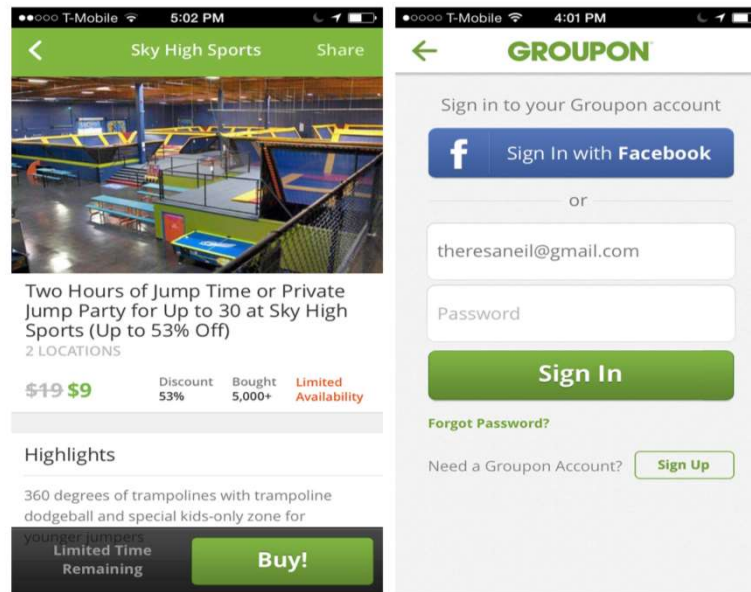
••ooo T-Mobile 5:02 PM

Sky High Sports Share

Two Hours of Jump Time or Private Jump Party for Up to 30 at Sky High Sports (Up to 53% Off)

2 LOCATIONS

~~$19~~ $9

Discount 53%

Bought 5,000+

Limited Availability

Highlights

360 degrees of trampolines with trampoline dodgeball and special kids-only zone for younger jumpers

Limited Time Remaining

Buy!

•oooo T-Mobile 4:01 PM

GROUPON

Sign in to your Groupon account

Sign In with Facebook

or

theresaneil@gmail.com

Password

Sign In

Forgot Password?

Need a Groupon Account? Sign Up